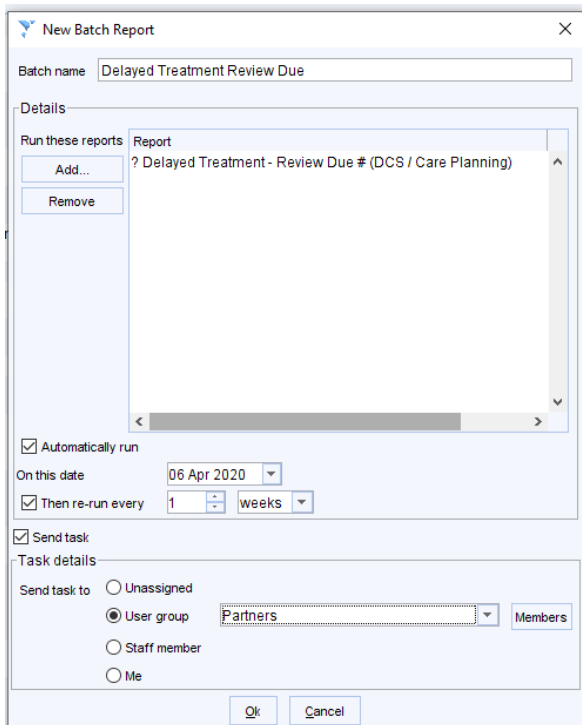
New Batch Report

Batch name Delayed Treatment Review Due

Details

Run these reports

Add...

Remove

Report

? Delayed Treatment - Review Due # (DCS / Care Planning)

Automatically run

On this date 06 Apr 2020

Then re-run every 1 weeks

Send task

Task details

Send task to

Unassigned

User group Partners Members

Staff member

Me

Ok Cancel